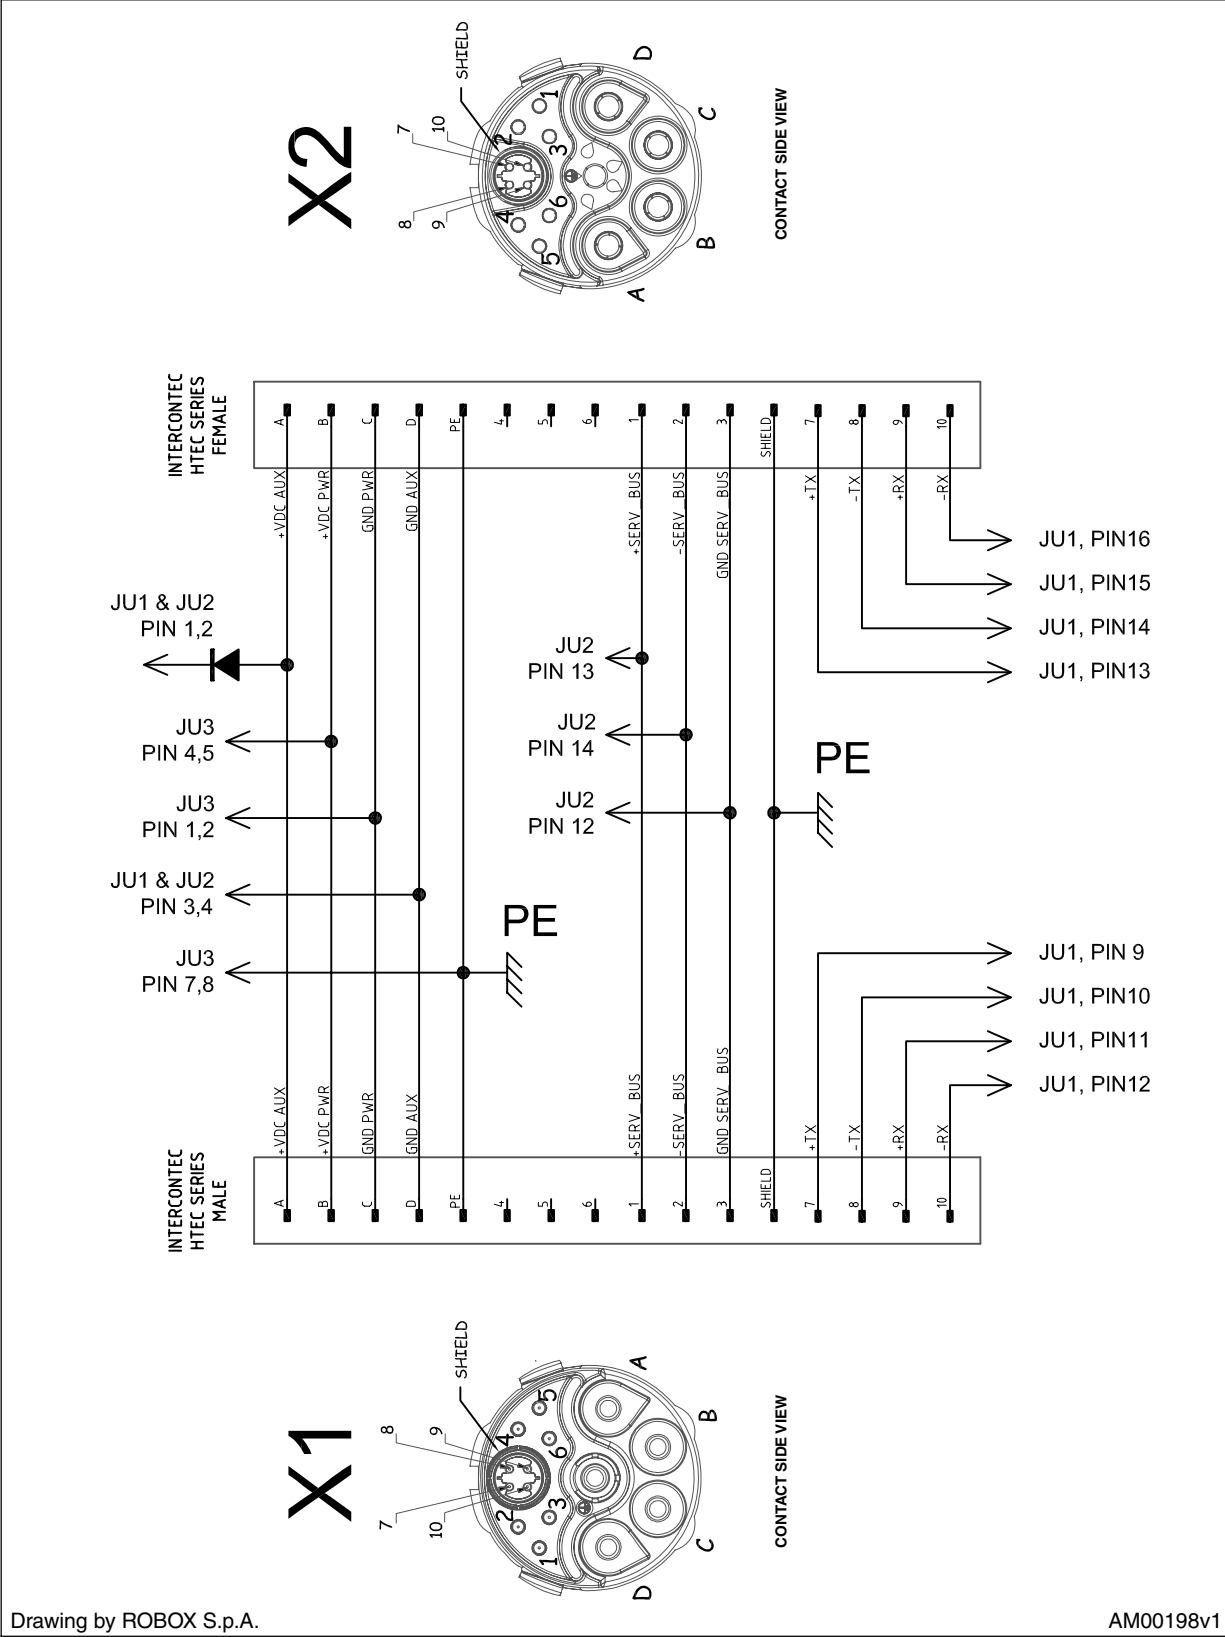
X2

SHIELD
7
10
8
9
1
2
3
4
5
6
D
C
B
A

CONTACT SIDE VIEW

INTERCONTEC
HTEC SERIES
FEMALE

A
B
C
D
PE
4
5
6
1
2
3
SHIELD
7
8
9
10

+VDC AUX
+VDC PWR
GND PWR
GND AUX
+SERV BUS
-SERV BUS
GND SERV BUS
+TX
-TX
+RX
-RX

JU1, PIN16
JU1, PIN15
JU1, PIN14
JU1, PIN13

JU1 & JU2
PIN 1,2

JU2
PIN 13

JU3
PIN 4,5

JU2
PIN 14

PE

JU3
PIN 1,2

JU2
PIN 12

JU1 & JU2
PIN 3,4

PE

JU3
PIN 7,8

JU1, PIN 9
JU1, PIN10
JU1, PIN11
JU1, PIN12

+VDC AUX
+VDC PWR
GND PWR
GND AUX
+SERV BUS
-SERV BUS
GND SERV BUS
+TX
-TX
+RX
-RX

INTERCONTEC
HTEC SERIES
MALE

A
B
C
D
PE
4
5
6
1
2
3
SHIELD
7
8
9
10

X1

SHIELD
8
9
7
10
5
4
6
3
2
1
A
B
C
D

CONTACT SIDE VIEW

Drawing by ROBOX S.p.A.
AM00198v1